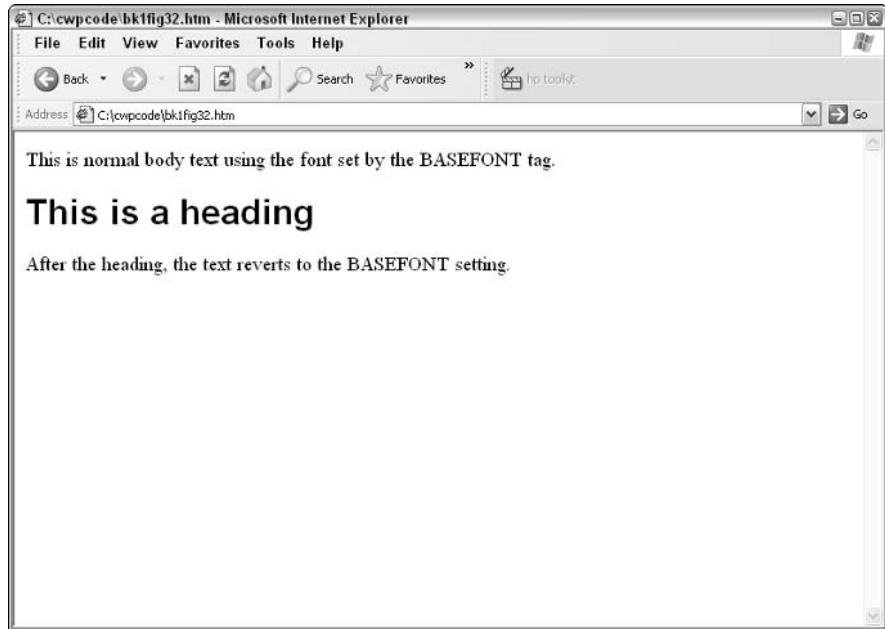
C:\cwpcode\bk1fig32.htm - Microsoft Internet Explorer

File Edit View Favorites Tools Help

Back Search Favorites hp toolkit

Address C:\cwpcode\bk1fig32.htm Go

This is normal body text using the font set by the BASEFONT tag.

This is a heading

After the heading, the text reverts to the BASEFONT setting.